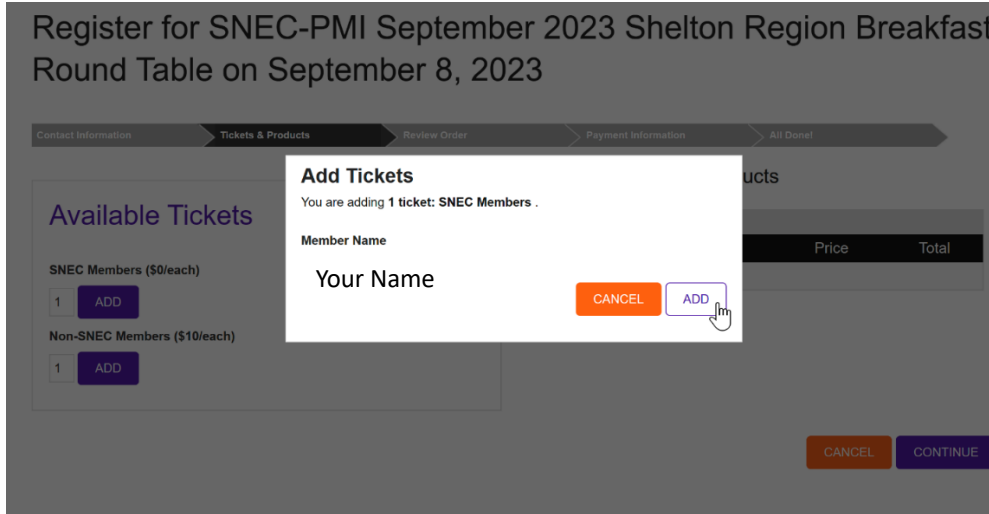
Register for SNEC-PMI September 2023 Shelton Region Breakfast Round Table on September 8, 2023

Contact Information
Tickets & Products
Review Order
Payment Information
All Done!

Available Tickets

SNEC Members ($0/each)
1 ADD

Non-SNEC Members ($10/each)
1 ADD

ucts

Price Total

Add Tickets
You are adding **1 ticket: SNEC Members** .

Member Name

Your Name

CANCEL ADD

CANCEL CONTINUE